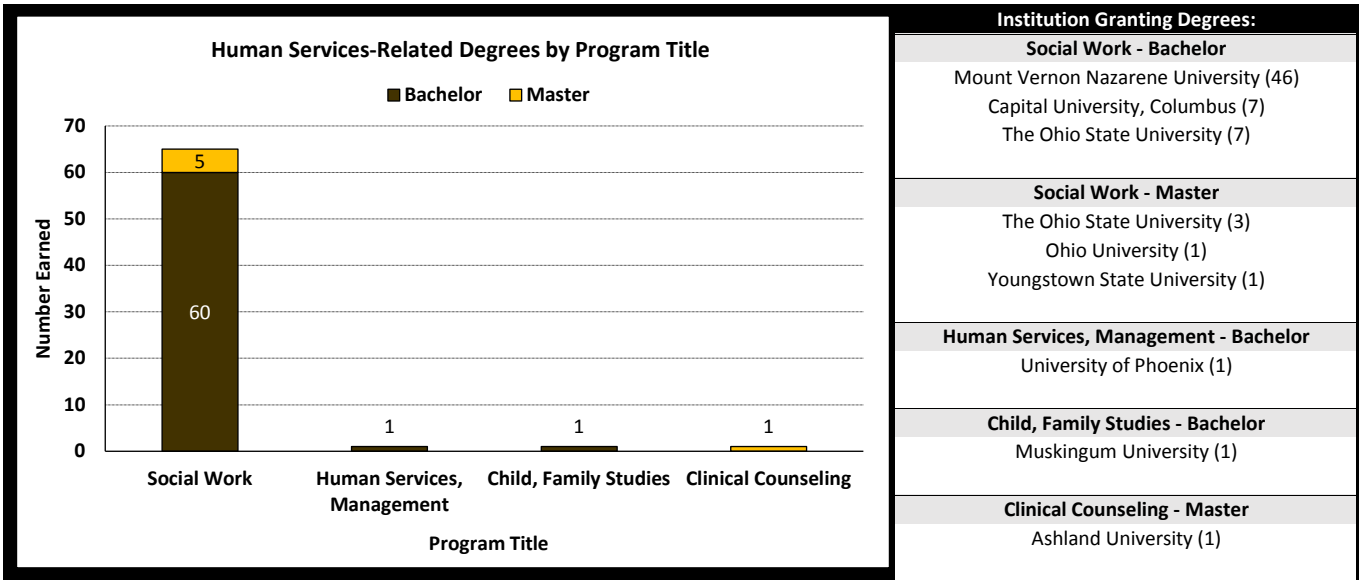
Human Services-Related Degrees by Program Title

Bachelor Master

Number Earned

70
60
50
40
30
20
10
0

5
60
1
1
1

Social Work
Human Services, Management
Child, Family Studies
Clinical Counseling

Program Title

Institution Granting Degrees:

Social Work - Bachelor
Mount Vernon Nazarene University (46)
Capital University, Columbus (7)
The Ohio State University (7)

Social Work - Master
The Ohio State University (3)
Ohio University (1)
Youngstown State University (1)

Human Services, Management - Bachelor
University of Phoenix (1)

Child, Family Studies - Bachelor
Muskingum University (1)

Clinical Counseling - Master
Ashland University (1)